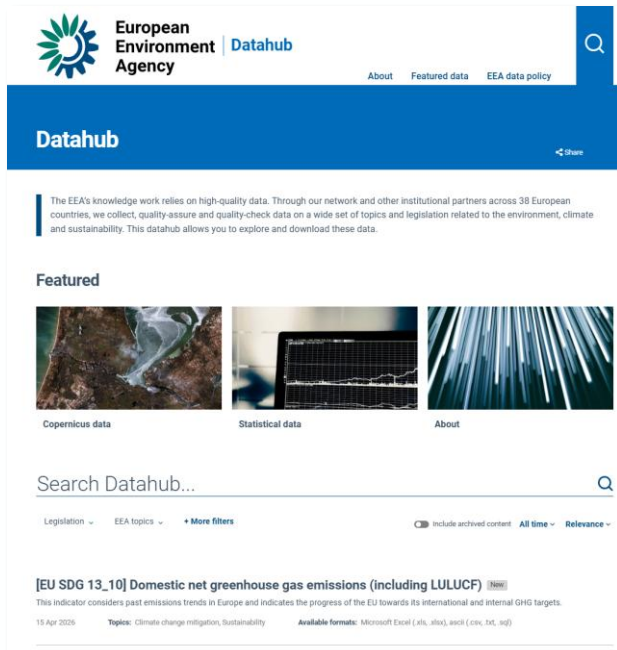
European Environment Agency | Datahub

About Featured data EEA data policy

Datahub

Share

The EEA's knowledge work relies on high-quality data. Through our network and other institutional partners across 38 European countries, we collect, quality-assure and quality-check data on a wide set of topics and legislation related to the environment, climate and sustainability. This datahub allows you to explore and download these data.

Featured

Copernicus data

Statistical data

About

Search Datahub...

Legislation EEA topics + More filters

Include archived content All time Relevance

[EU SDG 13_10] Domestic net greenhouse gas emissions (including LULUCF) New

This indicator considers past emissions trends in Europe and indicates the progress of the EU towards its international and internal GHG targets.

15 Apr 2026 Topics: Climate change mitigation, Sustainability Available formats: Microsoft Excel (.xls, .xlsx), ascii (.csv, .txt, .sql)